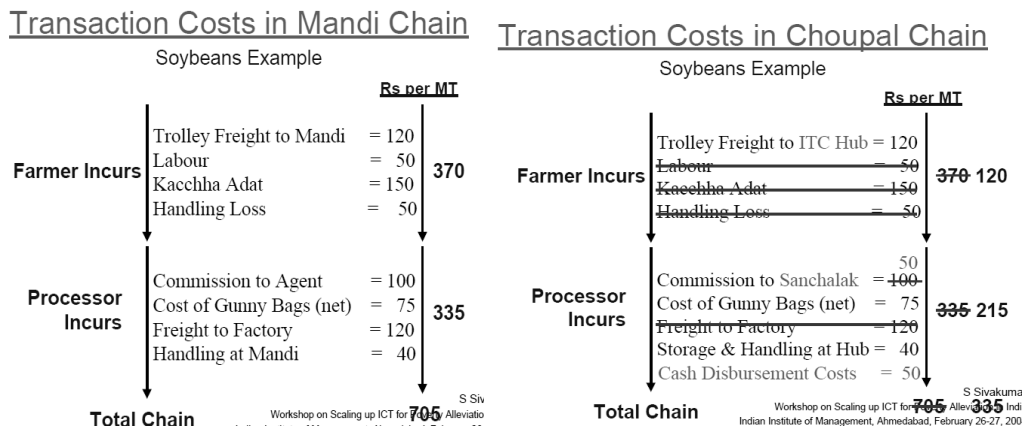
Transaction Costs in Mandi Chain

Soybeans Example

Rs per MT

Farmer Incurs

Trolley Freight to Mandi = 120
Labour = 50
Kacchha Adat = 150
Handling Loss = 50

370

Processor Incurs

Commission to Agent = 100
Cost of Gunny Bags (net) = 75
Freight to Factory = 120
Handling at Mandi = 40

335

Total Chain

705

S Siv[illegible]

Workshop on Scaling up ICT for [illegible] Alleviatio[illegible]

Transaction Costs in Choupal Chain

Soybeans Example

Rs per MT

Farmer Incurs

Trolley Freight to ITC Hub = 120
~~Labour = 50~~
~~Kacchha Adat = 150~~
~~Handling Loss = 50~~

~~370~~ 120

Processor Incurs

50
Commission to Sanchalak = ~~100~~
Cost of Gunny Bags (net) = 75
~~Freight to Factory = 120~~
Storage & Handling at Hub = 40
Cash Disbursement Costs = 50

~~335~~ 215

Total Chain

~~705~~ 335

S Sivakuma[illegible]

Workshop on Scaling up ICT for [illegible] Allevia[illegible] Indi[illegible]

Indian Institute of Management, Ahmedabad, February 26-27, 200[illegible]